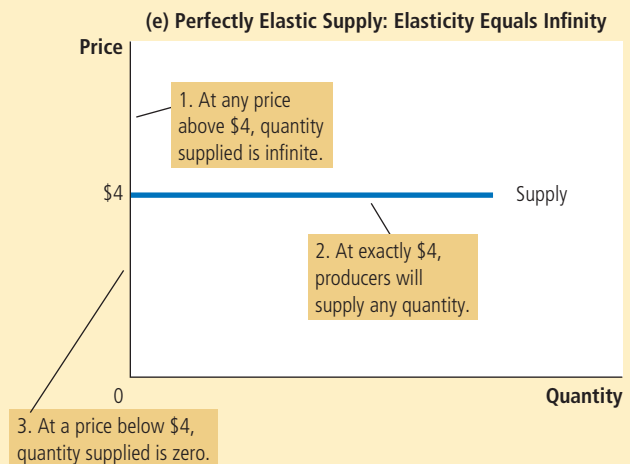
(e) Perfectly Elastic Supply: Elasticity Equals Infinity

Price

1. At any price above \$4, quantity supplied is infinite.

\$4

Supply

2. At exactly \$4, producers will supply any quantity.

0

Quantity

3. At a price below \$4, quantity supplied is zero.